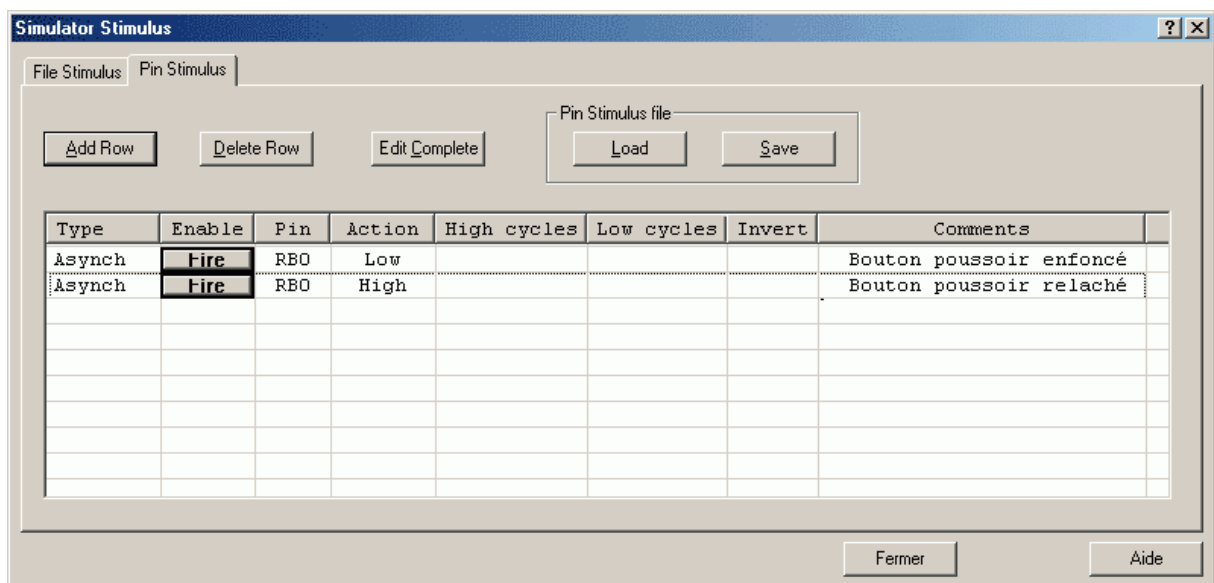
Simulator Stimulus

?

File Stimulus

Pin Stimulus

Add Row

Delete Row

Edit Complete

Pin Stimulus file

Load

Save

| Type | Enable | Pin | Action | High cycles | Low cycles | Invert | Comments |
|---|---|---|---|---|---|---|---|
| Asynch | Fire | RB0 | Low | | | | Bouton poussoir enfoncé |
| Asynch | Fire | RB0 | High | | | | Bouton poussoir relaché |

Fermer

Aide